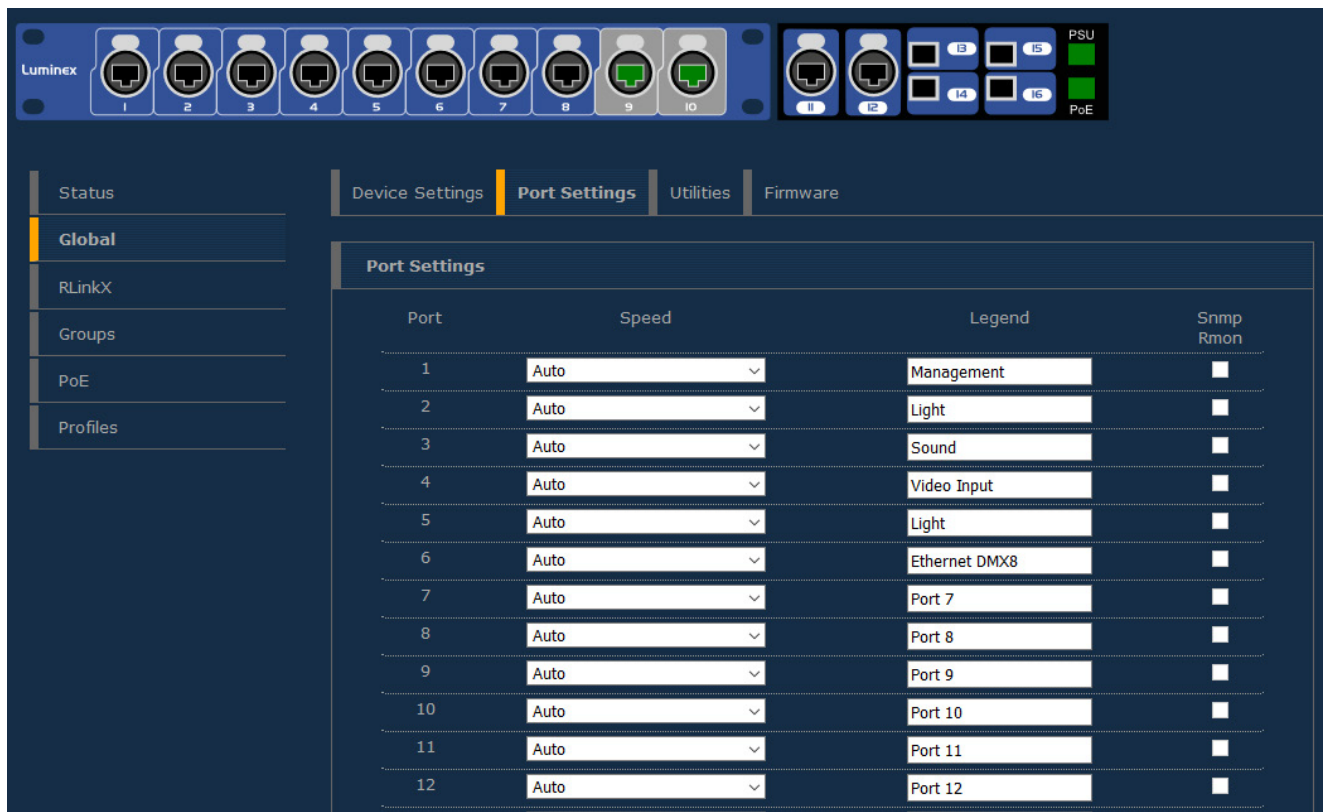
Luminex
1 2 3 4 5 6 7 8 9 10
11 12 13 14 15 16
PSU
PoE

Status
Global
RLinkX
Groups
PoE
Profiles

Device Settings
Port Settings
Utilities
Firmware

Port Settings

| Port | Speed | Legend | Snmp Rmon |
|---|---|---|---|
| 1 | Auto | Management | |
| 2 | Auto | Light | |
| 3 | Auto | Sound | |
| 4 | Auto | Video Input | |
| 5 | Auto | Light | |
| 6 | Auto | Ethernet DMX8 | |
| 7 | Auto | Port 7 | |
| 8 | Auto | Port 8 | |
| 9 | Auto | Port 9 | |
| 10 | Auto | Port 10 | |
| 11 | Auto | Port 11 | |
| 12 | Auto | Port 12 | |